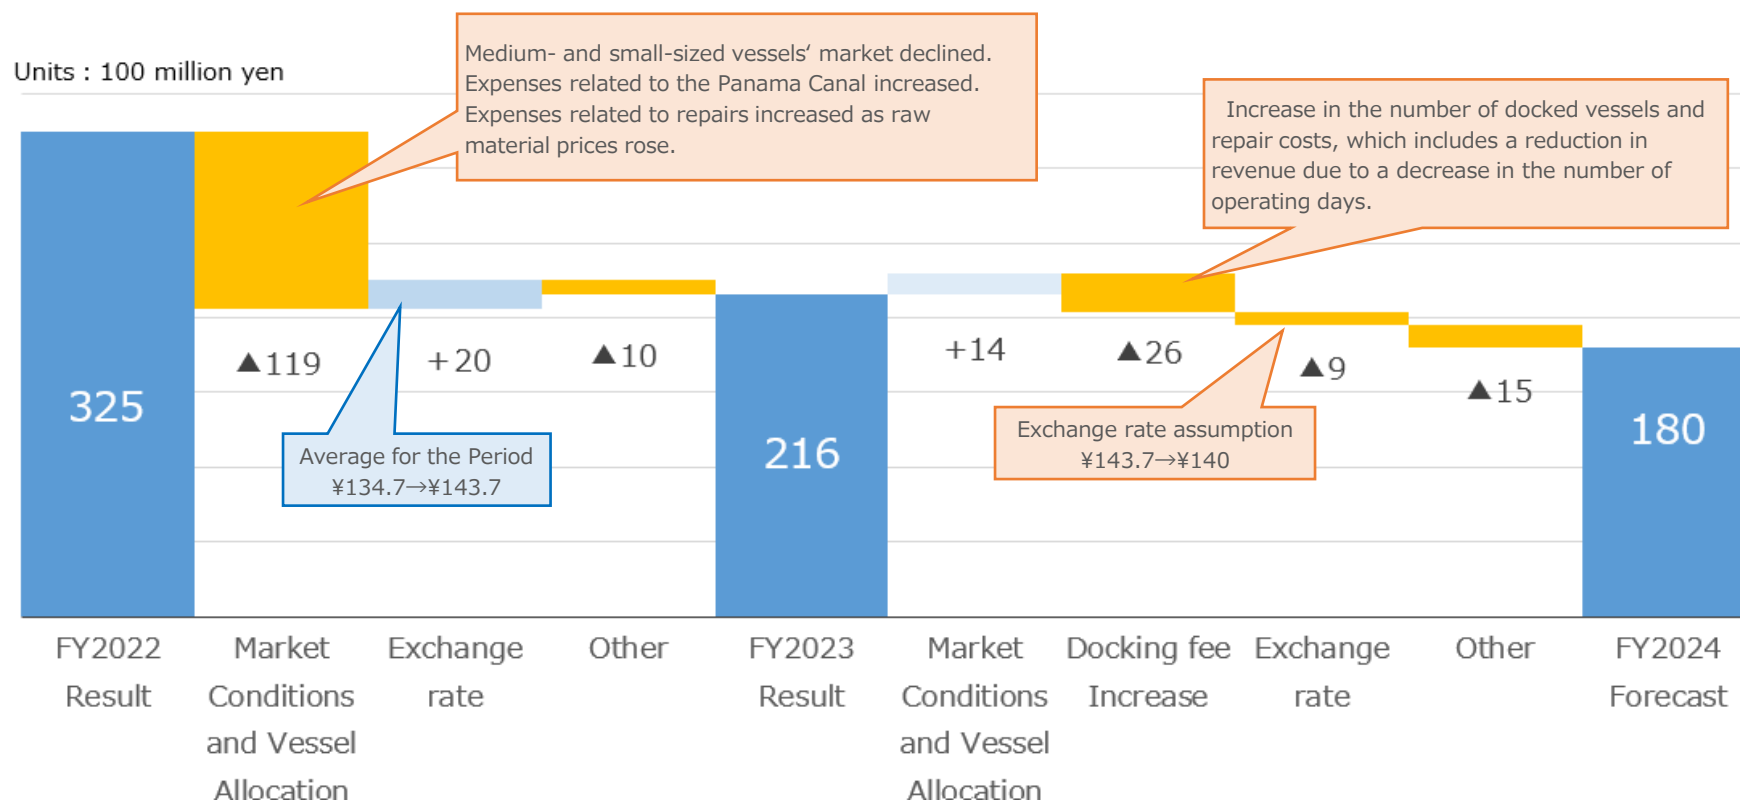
Units : 100 million yen

Medium- and small-sized vessels' market declined. Expenses related to the Panama Canal increased. Expenses related to repairs increased as raw material prices rose.

Increase in the number of docked vessels and repair costs, which includes a reduction in revenue due to a decrease in the number of operating days.

325

▲119

+20

▲10

216

+14

▲26

▲9

▲15

180

Average for the Period ¥134.7→¥143.7

Exchange rate assumption ¥143.7→¥140

FY2022 Result

Market Conditions and Vessel Allocation

Exchange rate

Other

FY2023 Result

Market Conditions and Vessel Allocation

Docking fee Increase

Exchange rate

Other

FY2024 Forecast